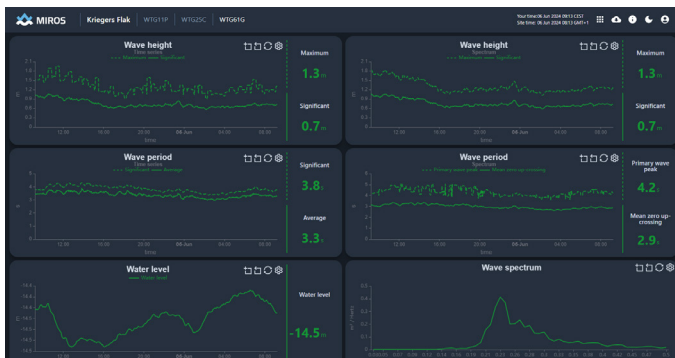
MIROS Kriegers Flak WTG11P WTG25C WTG61G

Your time:06 Jun 2024 08:13 CEST
Site time: 06 Jun 2024 08:13 GMT+1

Wave height
Time series
Maximum wave Significant

time

Maximum
1.3 m

Significant
0.7 m

Wave height
Spectrum
Maximum wave Significant

time

Maximum
1.3 m

Significant
0.7 m

Wave period
Time series
Significant wave Average

time

Significant
3.8 s

Average
3.3 s

Wave period
Spectrum
Primary wave peak Mean zero up-crossing

time

Primary wave peak
4.2 s

Mean zero up-crossing
2.9 s

Water level
Water level

Water level
-14.5 m

Wave spectrum